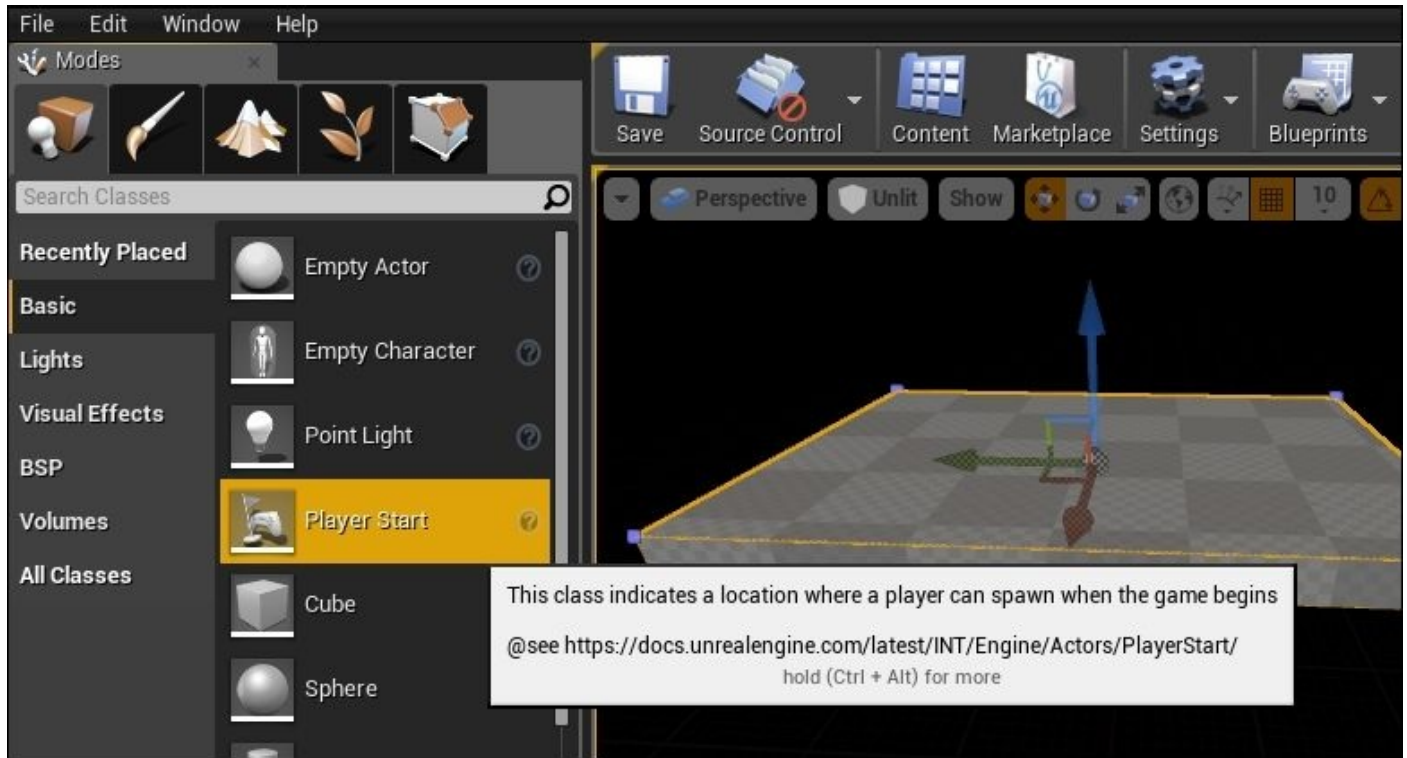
File Edit Window Help

Modes

Search Classes

Recently Placed
Basic
Lights
Visual Effects
BSP
Volumes
All Classes

Empty Actor
Empty Character
Point Light
Player Start
Cube
Sphere

Save
Source Control
Content
Marketplace
Settings
Blueprints

Perspective
Unlit
Show
10

This class indicates a location where a player can spawn when the game begins

@see https://docs.unrealengine.com/latest/INT/Engine/Actors/PlayerStart/
hold (Ctrl + Alt) for more